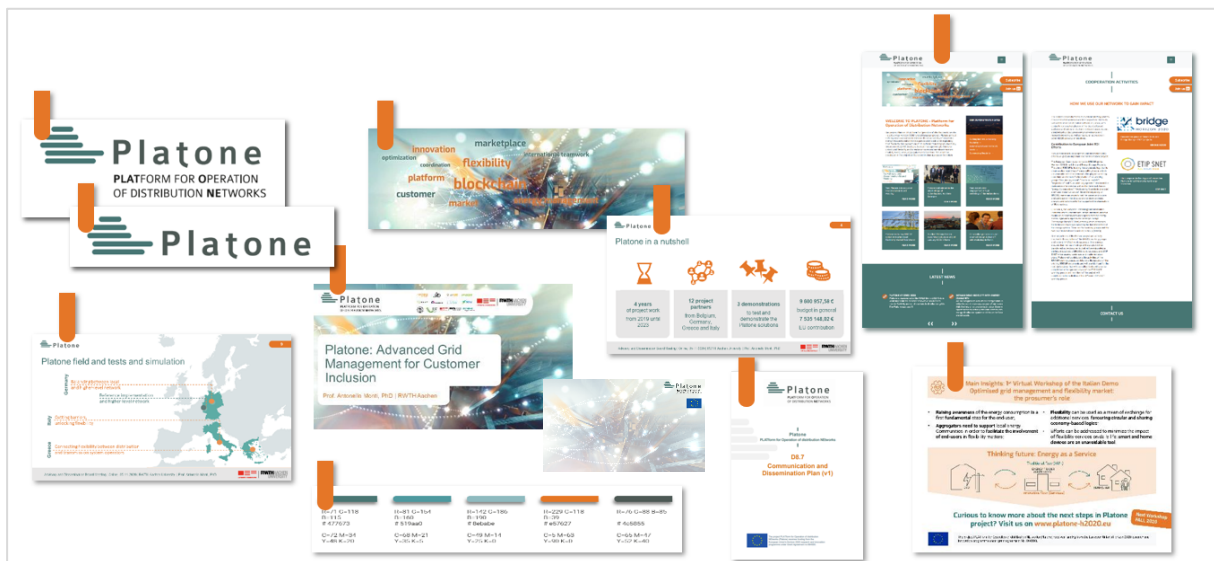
Platone
PLATFORM FOR OPERATION OF DISTRIBUTION NETWORKS

Platone

marketplace
innovation
optimization
flexibility
platform
blockchain
customer
market

Platone in a nutshell

4 years of project work from 2019 until 2023

12 project partners from Belgium, Germany, Greece and Italy

3 demonstrations to test and demonstrate the Platone solutions

9 880 857,50 € budget in general
7 535 148,82 € EU contribution

Platone field and tests and simulation

Germany
Italy
Greece

Platone

Platone: Advanced Grid Management for Customer Inclusion

Prof. Antonello Monti, PhD | RWTH Aachen

Platone

Platone
PLATform for Operation of Distribution Networks

D8.7
Communication and Dissemination Plan (v1)

R=71 G=118
B=115
# 477673

R=81 G=154
B=160
# 519aa0

R=142 G=186
B=190
# 8ebabe

R=229 G=118
B=39
# e57627

R=76 G=88 B=85
# 4c5855

Platone

COOPERATION ACTIVITIES

bridge

ETIP SNET

LATEST NEWS

CONTACT US

Main Insights: 1st Virtual Workshop of the Italian Demo
Optimised grid management and flexibility market: the prosumer's role

Thinking future: Energy as a Service

Curious to know more about the next steps in Platone project? Visit us on www.platone-h2020.eu